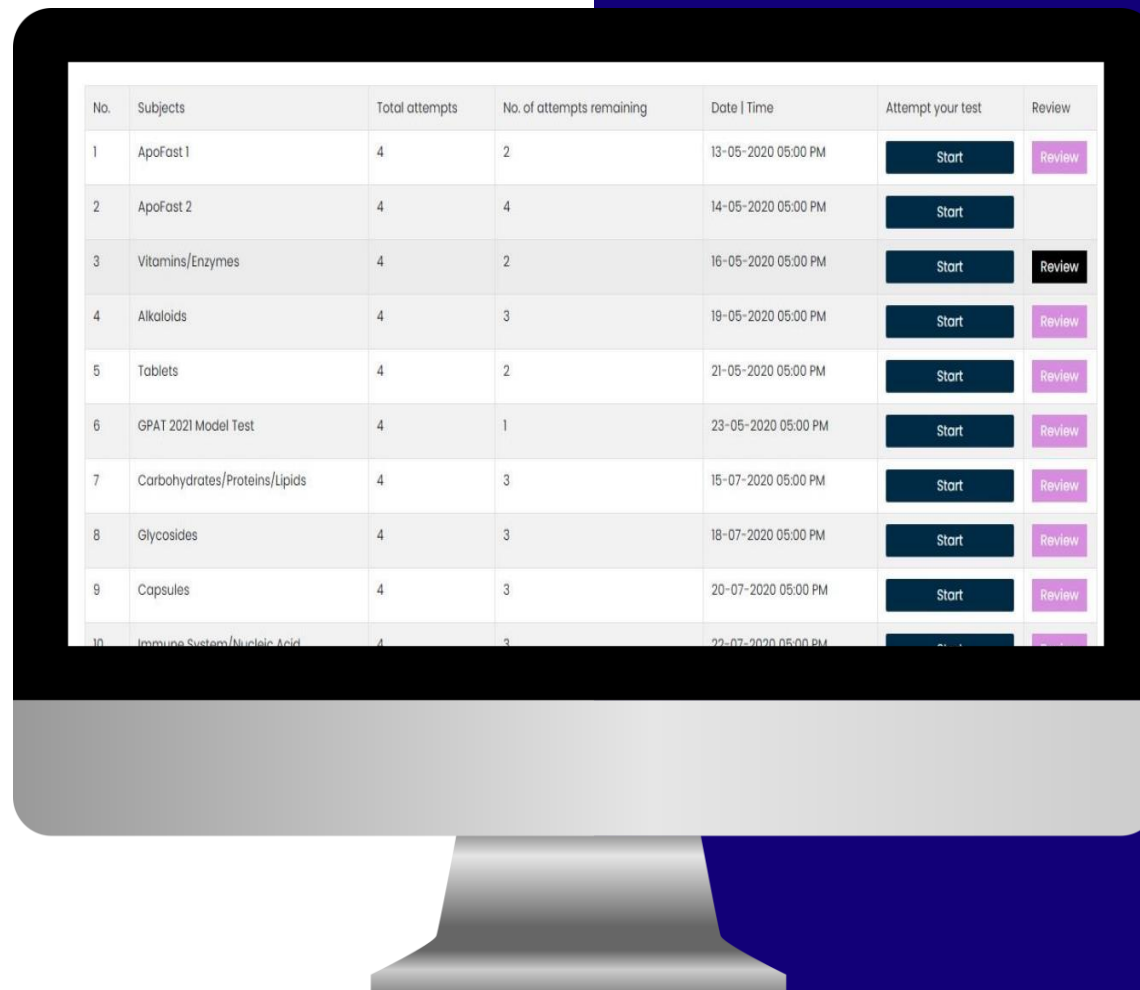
| No. | Subjects | Total attempts | No. of attempts remaining | Date \| Time | Attempt your test | Review |
|---|---|---|---|---|---|---|
| 1 | ApoFast 1 | 4 | 2 | 13-05-2020 05:00 PM | Start | Review |
| 2 | ApoFast 2 | 4 | 4 | 14-05-2020 05:00 PM | Start | |
| 3 | Vitamins/Enzymes | 4 | 2 | 16-05-2020 05:00 PM | Start | Review |
| 4 | Alkaloids | 4 | 3 | 19-05-2020 05:00 PM | Start | Review |
| 5 | Tablets | 4 | 2 | 21-05-2020 05:00 PM | Start | Review |
| 6 | GPAT 2021 Model Test | 4 | 1 | 23-05-2020 05:00 PM | Start | Review |
| 7 | Carbohydrates/Proteins/Lipids | 4 | 3 | 15-07-2020 05:00 PM | Start | Review |
| 8 | Glycosides | 4 | 3 | 18-07-2020 05:00 PM | Start | Review |
| 9 | Capsules | 4 | 3 | 20-07-2020 05:00 PM | Start | Review |
| 10 | Immune System/Nucleic Acid | 4 | 3 | 22-07-2020 05:00 PM | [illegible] | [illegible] |